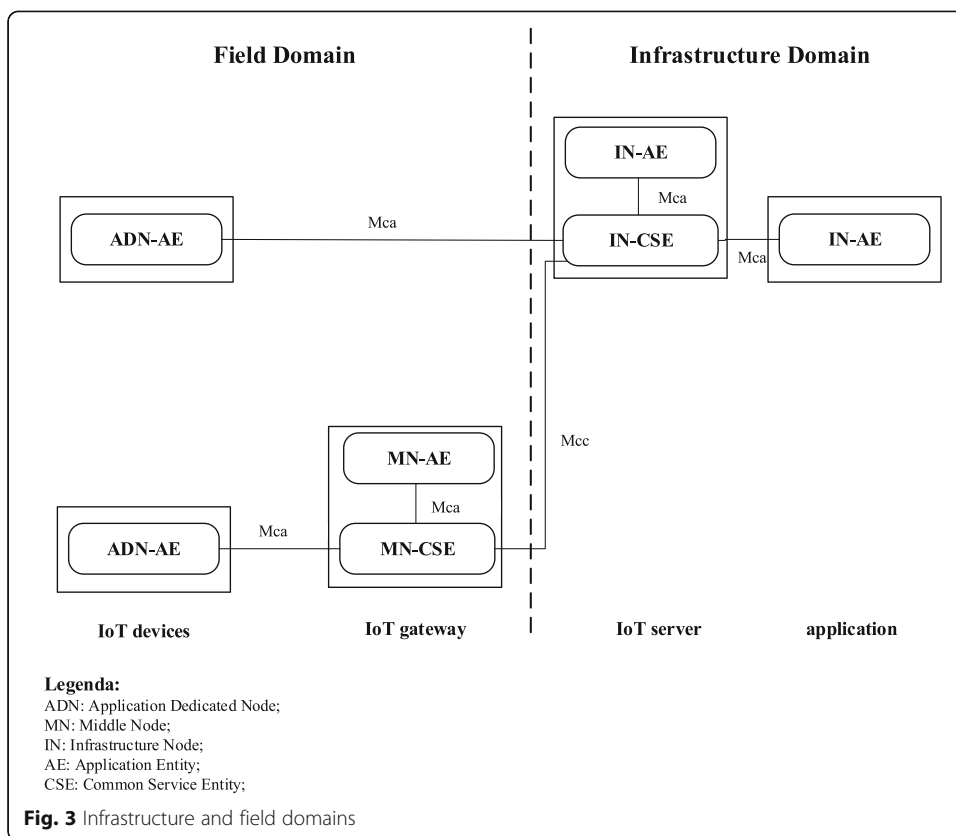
Field Domain

Infrastructure Domain

IN-AE

Mca

ADN-AE

Mca

IN-CSE

Mca

IN-AE

Mcc

MN-AE

Mca

ADN-AE

Mca

MN-CSE

IoT devices

IoT gateway

IoT server

application

Legenda:
ADN: Application Dedicated Node;
MN: Middle Node;
IN: Infrastructure Node;
AE: Application Entity;
CSE: Common Service Entity;

Fig. 3 Infrastructure and field domains